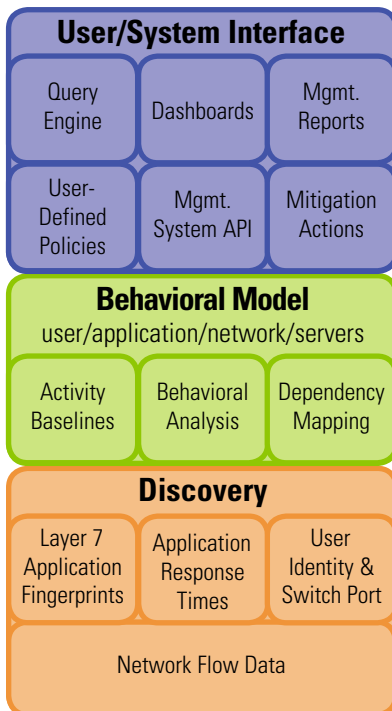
User/System Interface

Query Engine

Dashboards

Mgmt. Reports

User-Defined Policies

Mgmt. System API

Mitigation Actions

Behavioral Model
user/application/network/servers

Activity Baselines

Behavioral Analysis

Dependency Mapping

Discovery

Layer 7 Application Fingerprints

Application Response Times

User Identity & Switch Port

Network Flow Data